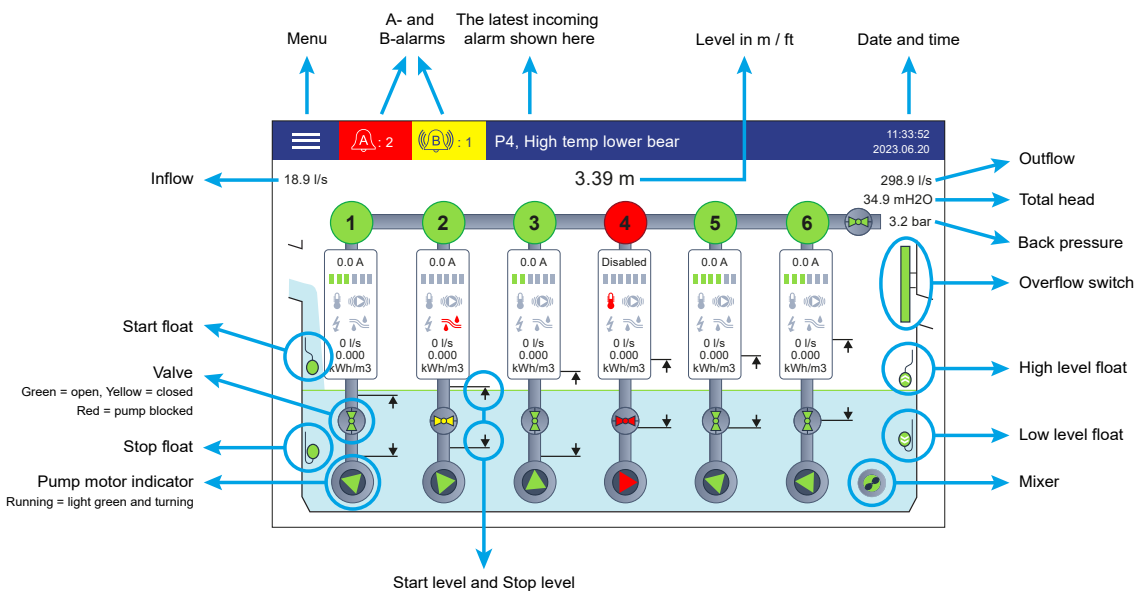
Menu

A- and B-alarms

The latest incoming alarm shown here

Level in m / ft

Date and time

A : 2
B : 1
P4, High temp lower bear
11:33:52
2023.06.20

Inflow
18.9 l/s
3.39 m
298.9 l/s
Outflow
34.9 mH2O
Total head
3.2 bar
Back pressure

1
2
3
4
5
6

0.0 A
0 l/s
0.000
kWh/m3

0.0 A
0 l/s
0.000
kWh/m3

0.0 A
0 l/s
0.000
kWh/m3

Disabled
0 l/s
0.000
kWh/m3

0.0 A
0 l/s
0.000
kWh/m3

0.0 A
0 l/s
0.000
kWh/m3

Overflow switch

Start float

Valve
Green = open, Yellow = closed
Red = pump blocked

High level float

Stop float

Low level float

Pump motor indicator
Running = light green and turning

Mixer

Start level and Stop level